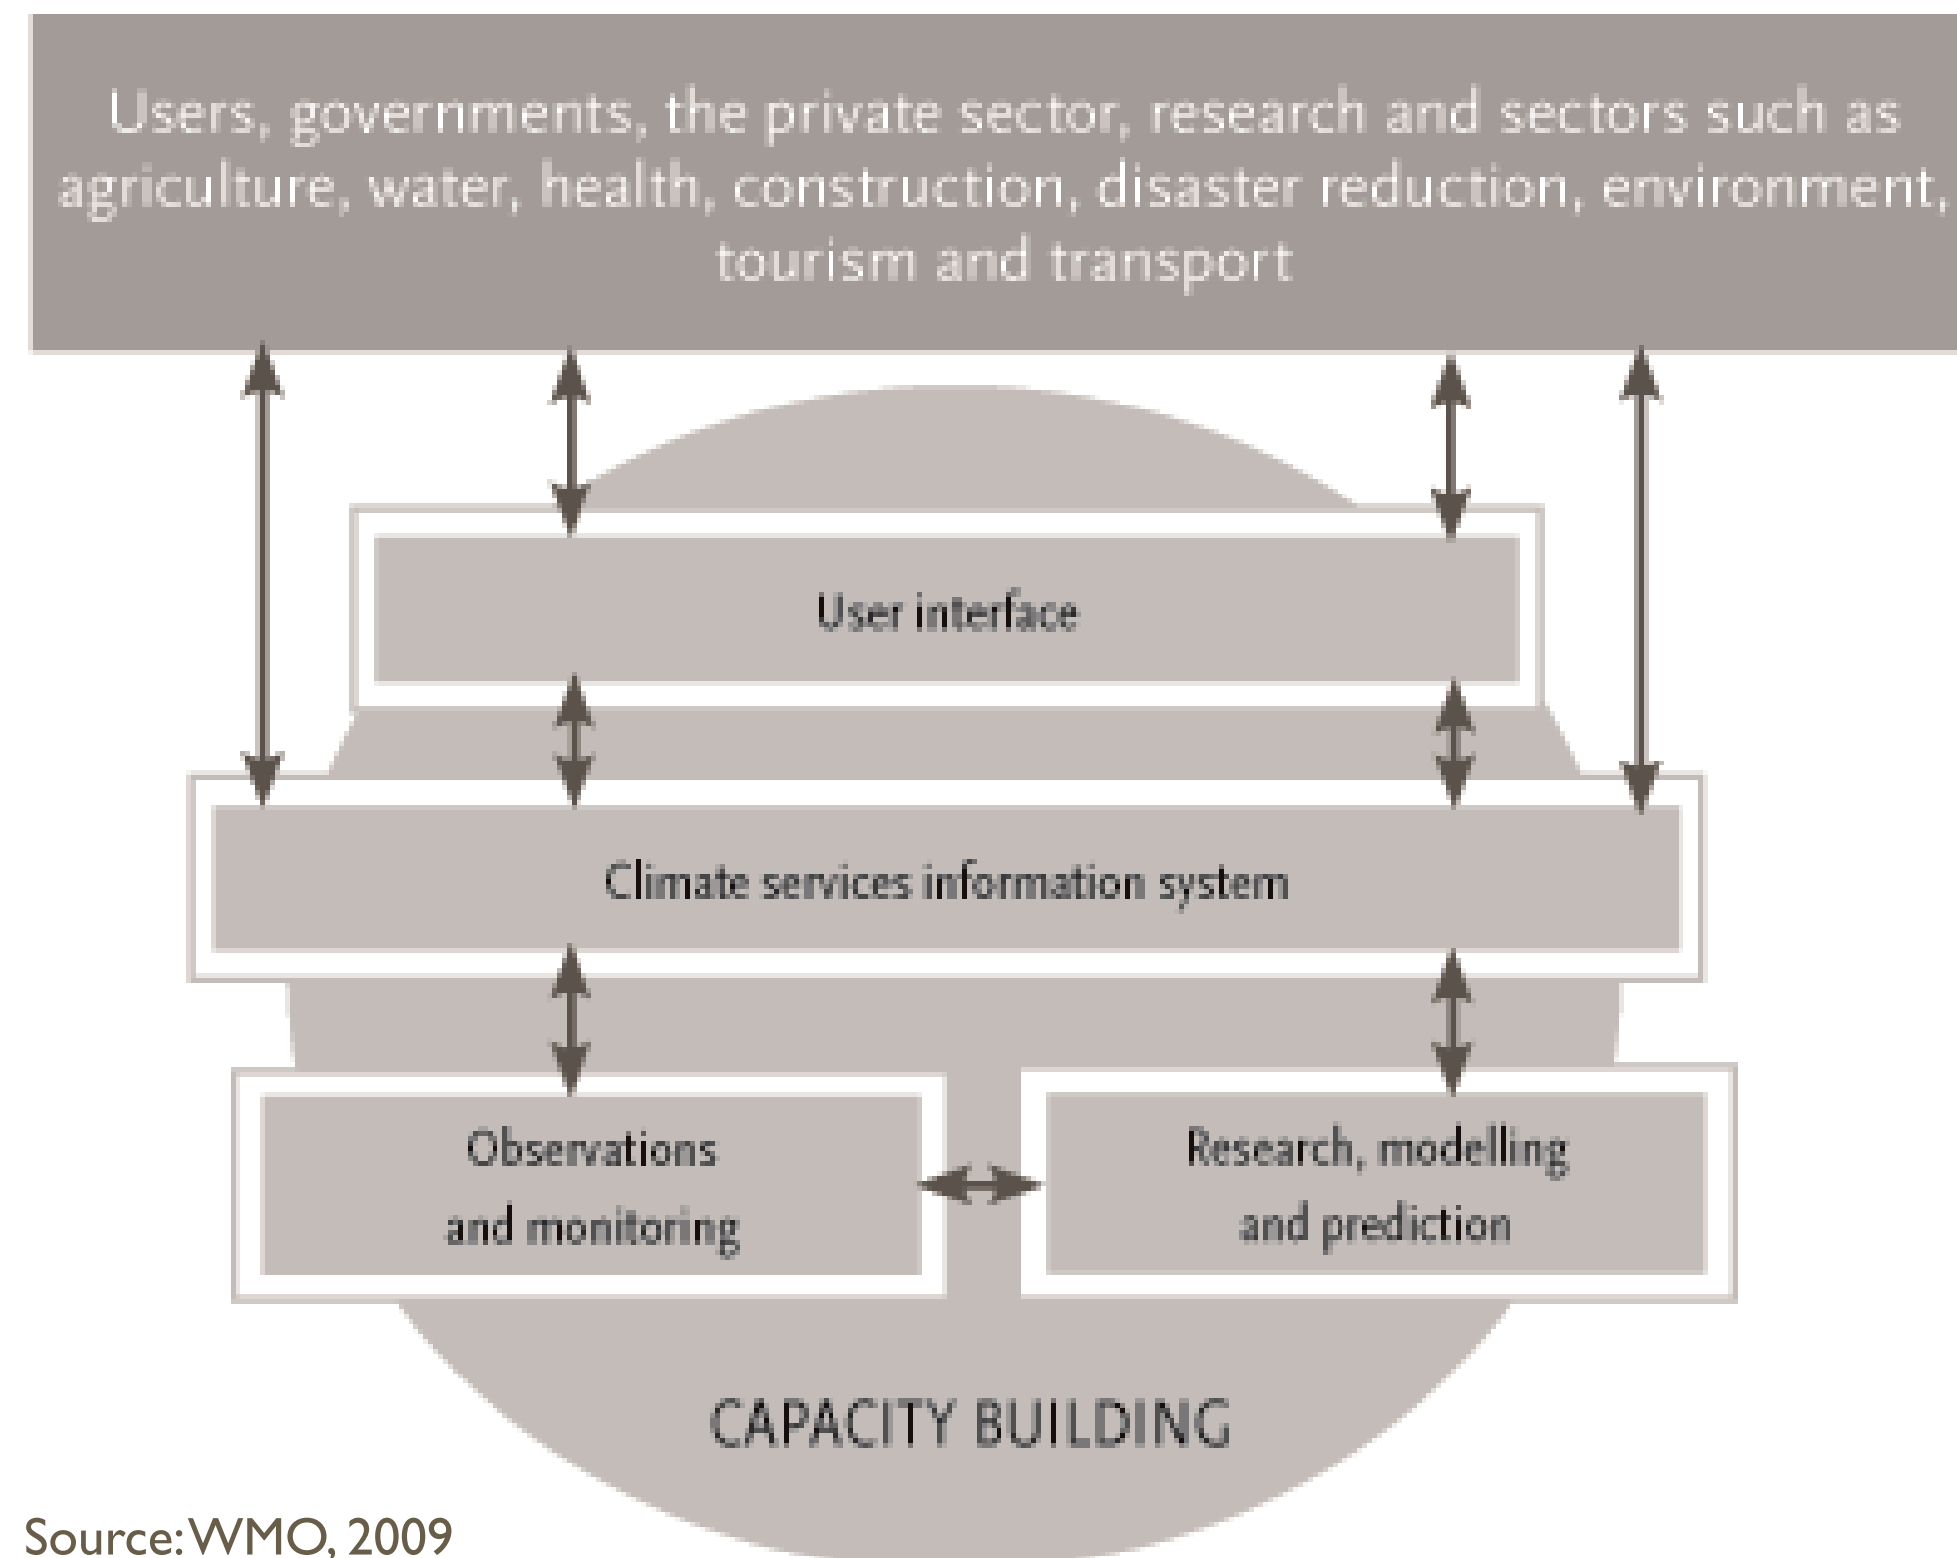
Users, governments, the private sector, research and sectors such as agriculture, water, health, construction, disaster reduction, environment, tourism and transport

User interface

Climate services information system

Observations and monitoring

Research, modelling and prediction

CAPACITY BUILDING

Source: WMO, 2009